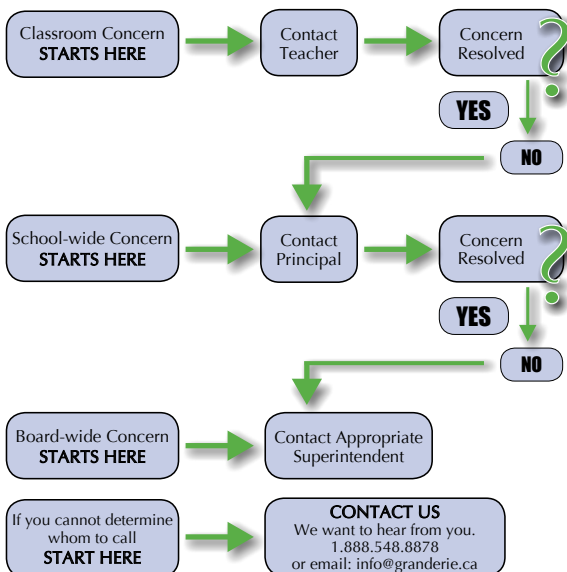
Classroom Concern
STARTS HERE

Contact Teacher

Concern Resolved
?

YES

NO

School-wide Concern
STARTS HERE

Contact Principal

Concern Resolved
?

YES

NO

Board-wide Concern
STARTS HERE

Contact Appropriate Superintendent

If you cannot determine whom to call
START HERE

CONTACT US
We want to hear from you.
1.888.548.8878
or email: info@granderie.ca